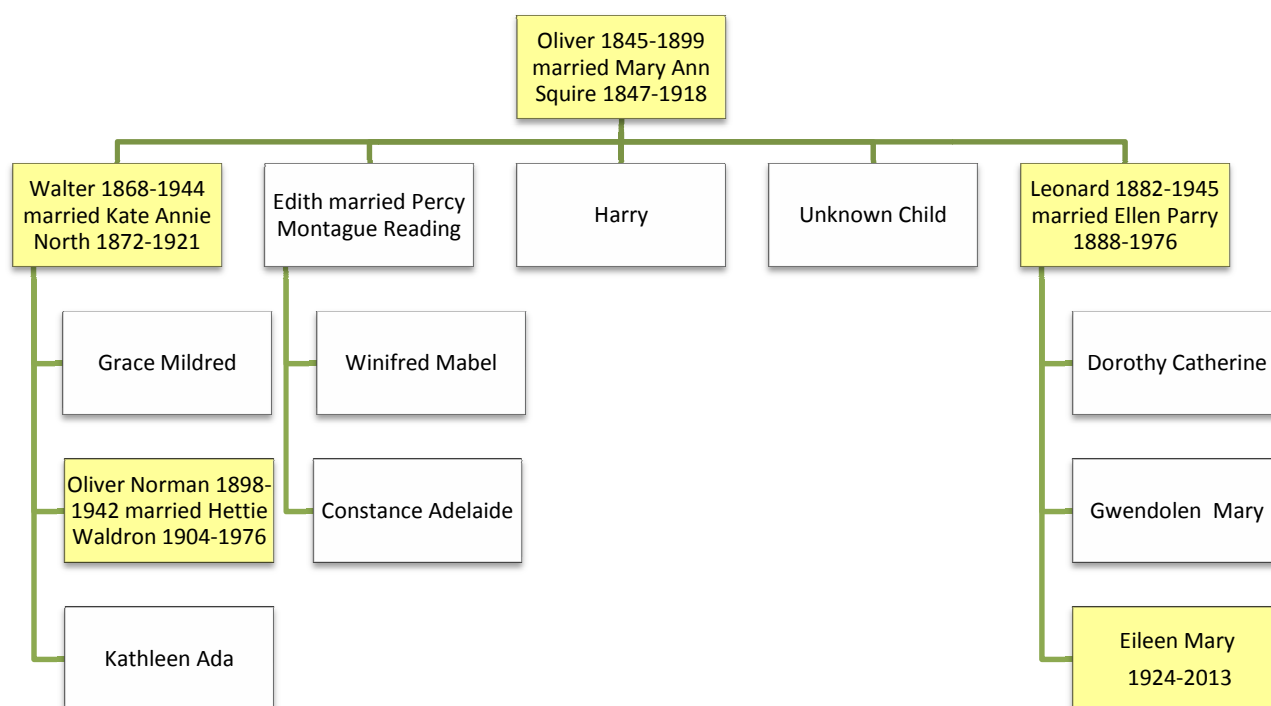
Oliver 1845-1899 married Mary Ann Squire 1847-1918

Walter 1868-1944 married Kate Annie North 1872-1921

Edith married Percy Montague Reading

Harry

Unknown Child

Leonard 1882-1945 married Ellen Parry 1888-1976

Grace Mildred

Oliver Norman 1898-1942 married Hettie Waldron 1904-1976

Kathleen Ada

Winifred Mabel

Constance Adelaide

Dorothy Catherine

Gwendolen Mary

Eileen Mary 1924-2013